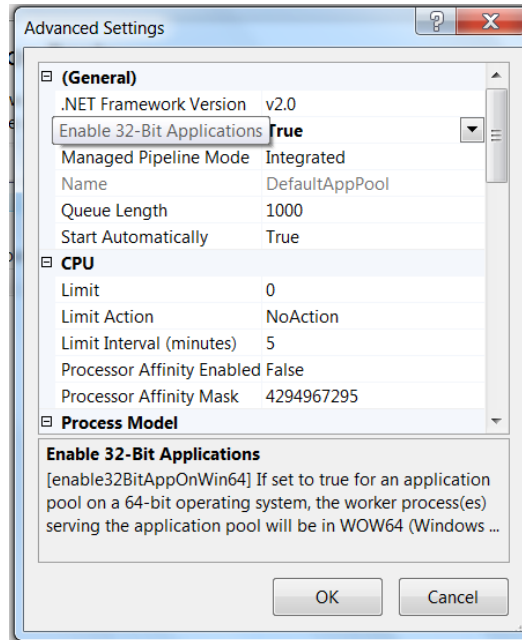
Advanced Settings

⊟ (General)

| | |
|---|---|
| .NET Framework Version | v2.0 |
| Enable 32-Bit Applications | True |
| Managed Pipeline Mode | Integrated |
| Name | DefaultAppPool |
| Queue Length | 1000 |
| Start Automatically | True |

⊟ CPU

| | |
|---|---|
| Limit | 0 |
| Limit Action | NoAction |
| Limit Interval (minutes) | 5 |
| Processor Affinity Enabled | False |
| Processor Affinity Mask | 4294967295 |

⊟ Process Model

Enable 32-Bit Applications

[enable32BitAppOnWin64] If set to true for an application pool on a 64-bit operating system, the worker process(es) serving the application pool will be in WOW64 (Windows ...

OK Cancel